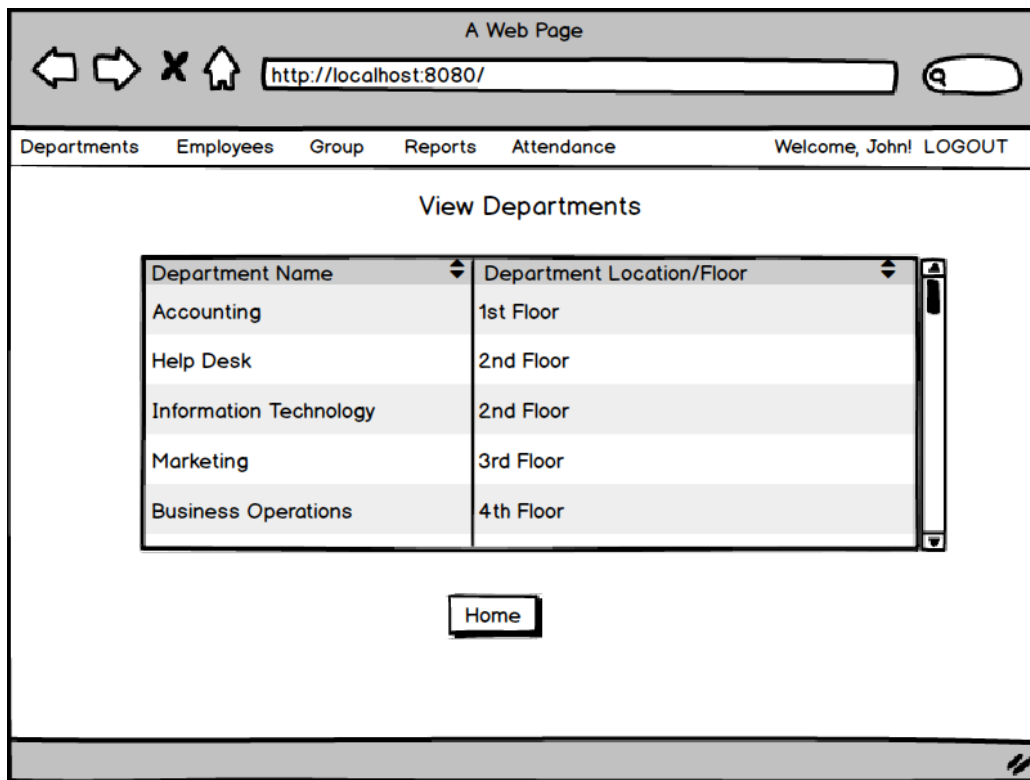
A Web Page

http://localhost:8080/

Departments Employees Group Reports Attendance Welcome, John! LOGOUT

View Departments

| Department Name | Department Location/Floor |
|---|---|
| Accounting | 1st Floor |
| Help Desk | 2nd Floor |
| Information Technology | 2nd Floor |
| Marketing | 3rd Floor |
| Business Operations | 4th Floor |

Home